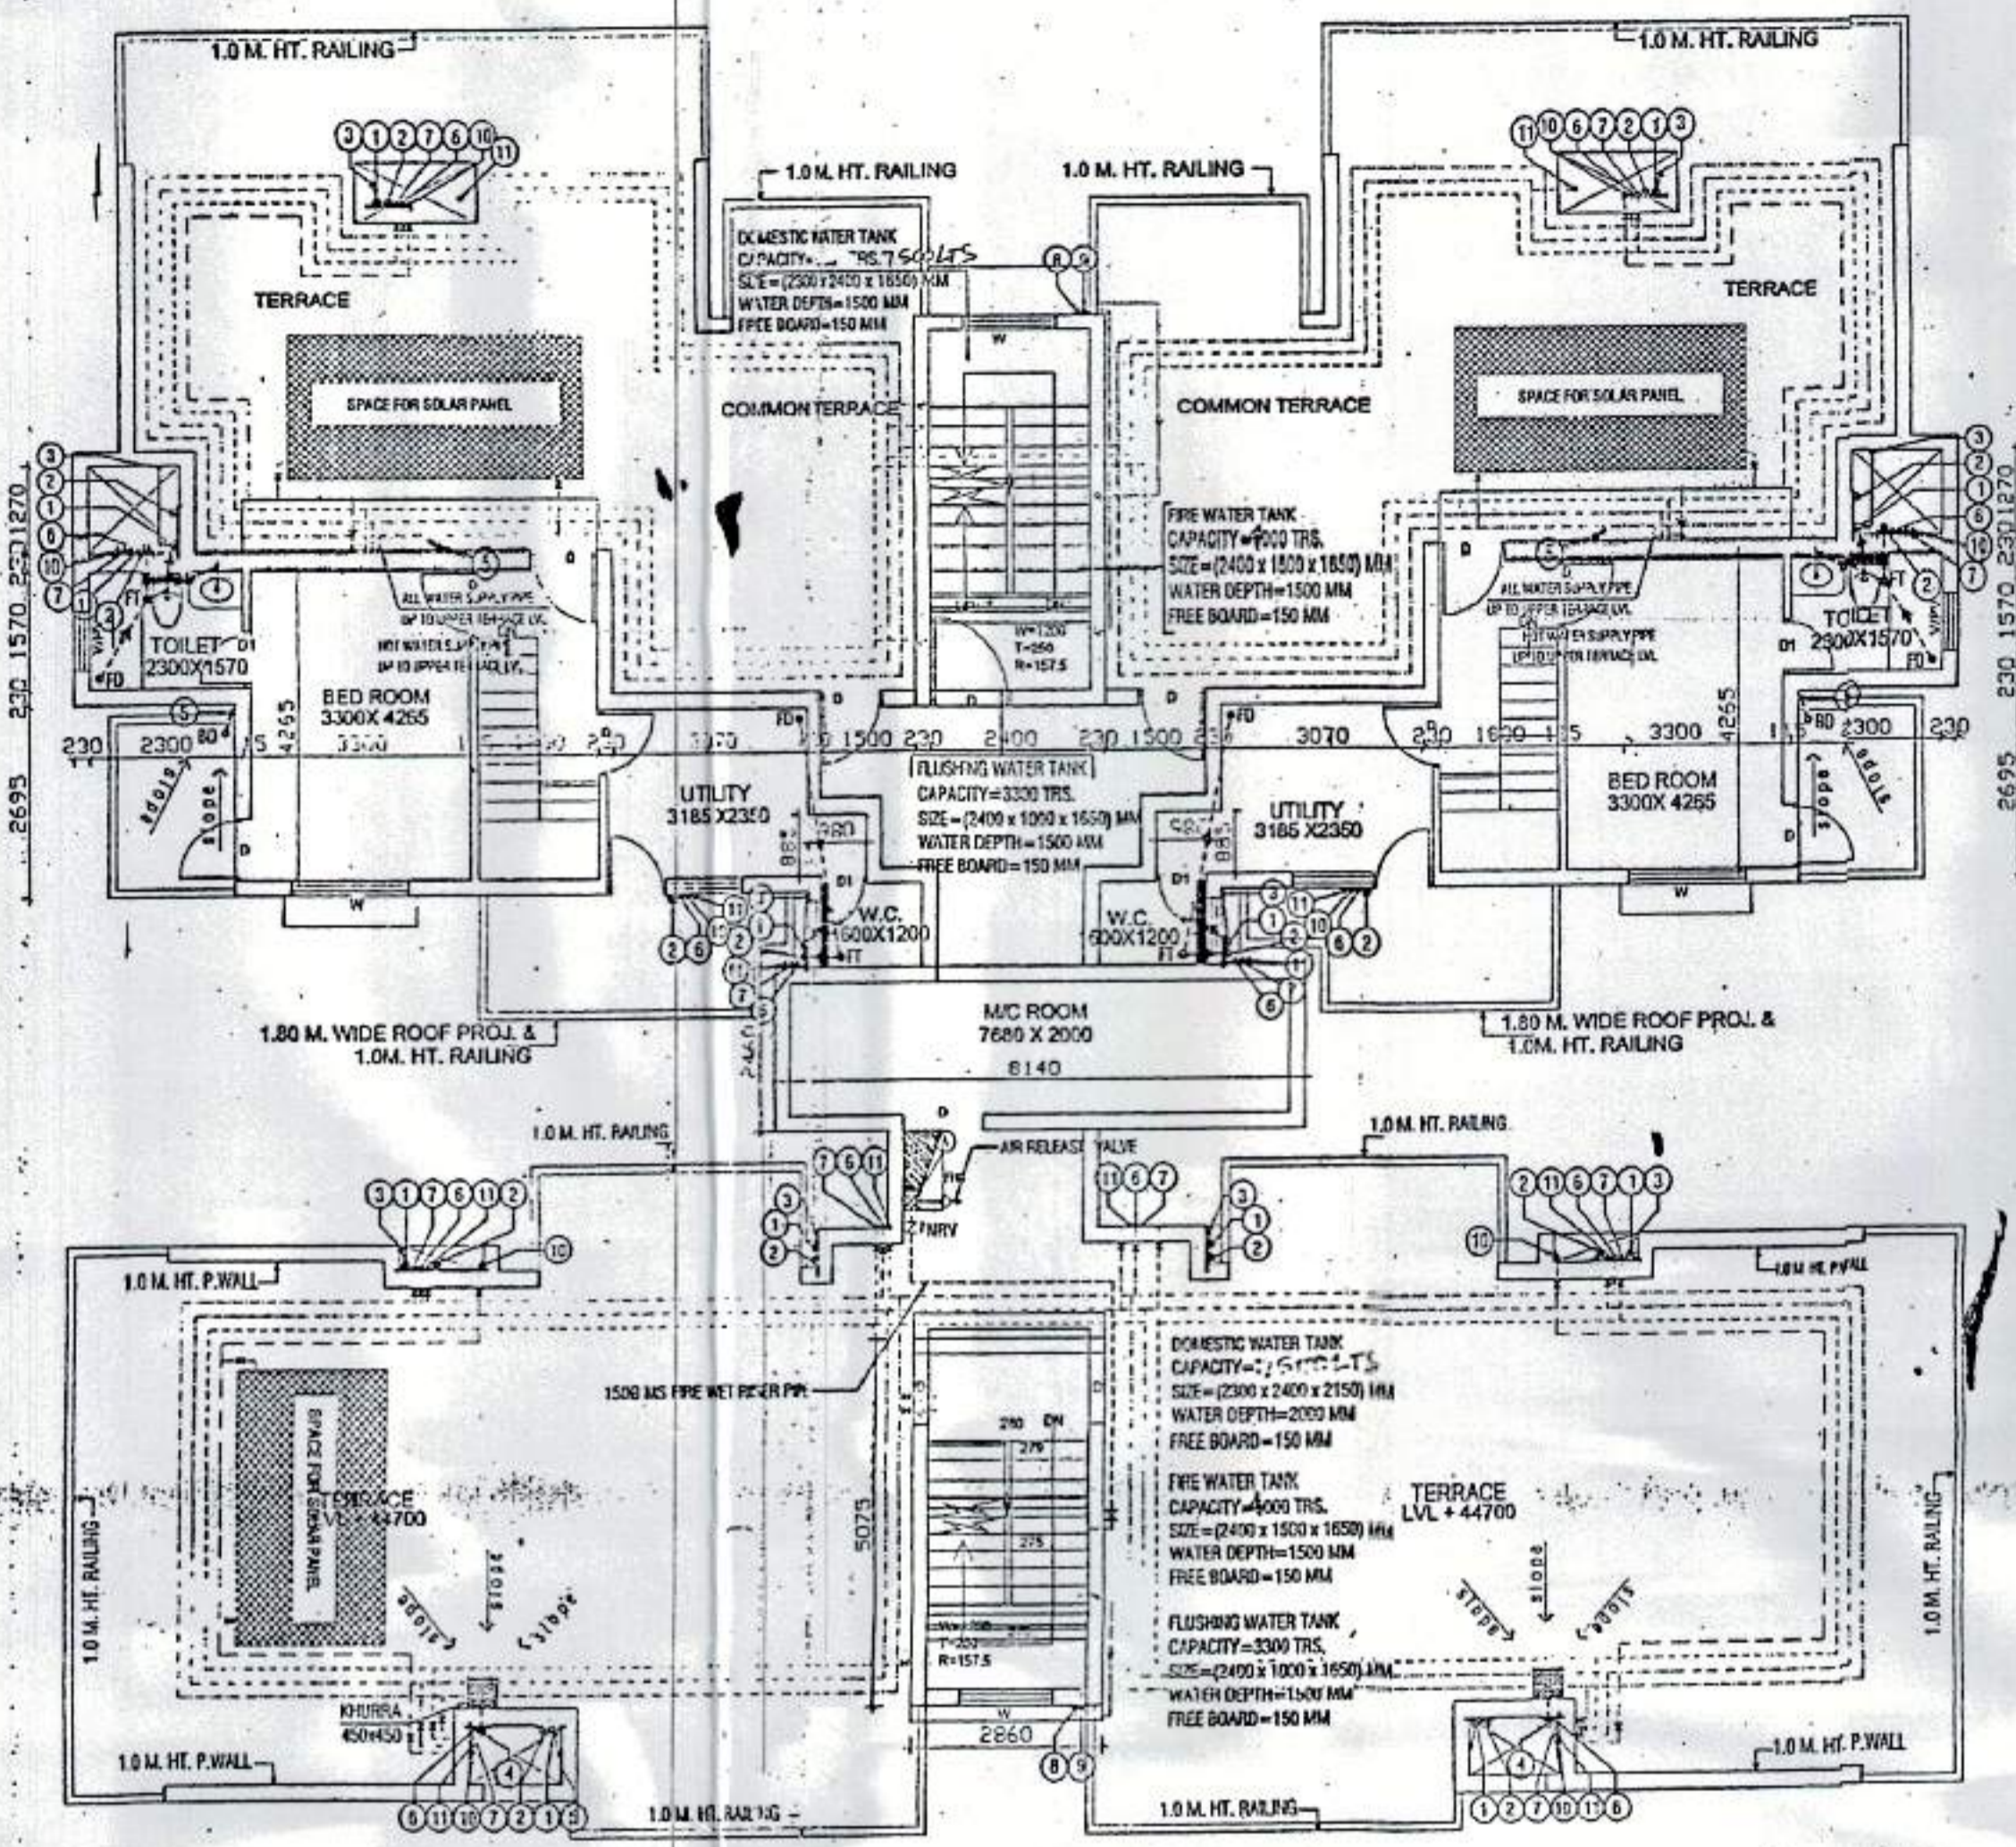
1.0 M. HT. RAILING

1.0 M. HT. RAILING

3 1 2 7 6 10 11

11 10 6 7 2 1 3

1.0 M. HT. RAILING

1.0 M. HT. RAILING

DOMESTIC WATER TANK
CAPACITY=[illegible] TRS. 7500 LTS
SIZE=(2300 X 2400 X 1650) MM
WATER DEPTH=1500 MM
FREE BOARD=150 MM

8 9

TERRACE

TERRACE

SPACE FOR SOLAR PANEL

COMMON TERRACE

COMMON TERRACE

SPACE FOR SOLAR PANEL

FIRE WATER TANK
CAPACITY=4000 TRS.
SIZE=(2400 x 1500 x 1650) MM
WATER DEPTH=1500 MM
FREE BOARD=150 MM

ALL WATER SUPPLY PIPE UP TO UPPER TERRACE LVL.

HOT WATER SUPPLY PIPE UP TO UPPER TERRACE LVL.

TOILET 2300X1570

BED ROOM 3300X 4265

TOILET 2300X1570

W=1200 T=250 R=157.5

230 2300 230 1570 1270

230 1570 2301270

2695

2695

230 2300 80 115 4265 3300 115 1490 230 3070 230 1500 230 2400 230 1500 230 3070 230 1690 115 3300 4265 115 80 2300 230

FLUSHING WATER TANK
CAPACITY=3300 TRS.
SIZE=(2400 x 1000 x 1650) MM
WATER DEPTH=1500 MM
FREE BOARD=150 MM

UTILITY 3185 X2350

UTILITY 3185 X2350

BED ROOM 3300X 4265

W.C. 1600X1200

W.C. 1600X1200

slope

M/C ROOM 7680 X 2000

8140

1.80 M. WIDE ROOF PROJ. & 1.0M. HT. RAILING

1.80 M. WIDE ROOF PROJ. & 1.0M. HT. RAILING

1.0 M. HT. RAILING

1.0 M. HT. RAILING

AIR RELEASE VALVE

NRV

3 1 7 6 11 2

10

1.0 M. HT. P.WALL

1.0 M. HT. P.WALL

150Ø MS FIRE WET RISER PIPE

DOMESTIC WATER TANK
CAPACITY=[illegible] LTS
SIZE=(2300 x 2400 x 2150) MM
WATER DEPTH=2000 MM
FREE BOARD=150 MM

FIRE WATER TANK
CAPACITY=4000 TRS.
SIZE=(2400 x 1500 x 1650) MM
WATER DEPTH=1500 MM
FREE BOARD=150 MM

FLUSHING WATER TANK
CAPACITY=3300 TRS.
SIZE=(2400 x 1000 x 1650) MM
WATER DEPTH=1500 MM
FREE BOARD=150 MM

SPACE FOR SOLAR PANEL

TERRACE LVL + 44700

TERRACE LVL + 44700

1.0 M. HT. RAILING

1.0 M. HT. RAILING

5075

W=1200 T=250 R=157.5

KHURRA 450x450

2860

1.0 M. HT. P.WALL

1.0 M. HT. P.WALL

1.0 M. HT. RAILING

1.0 M. HT. RAILING

6 11 10 7 2 1 3

1 2 7 10 11 6